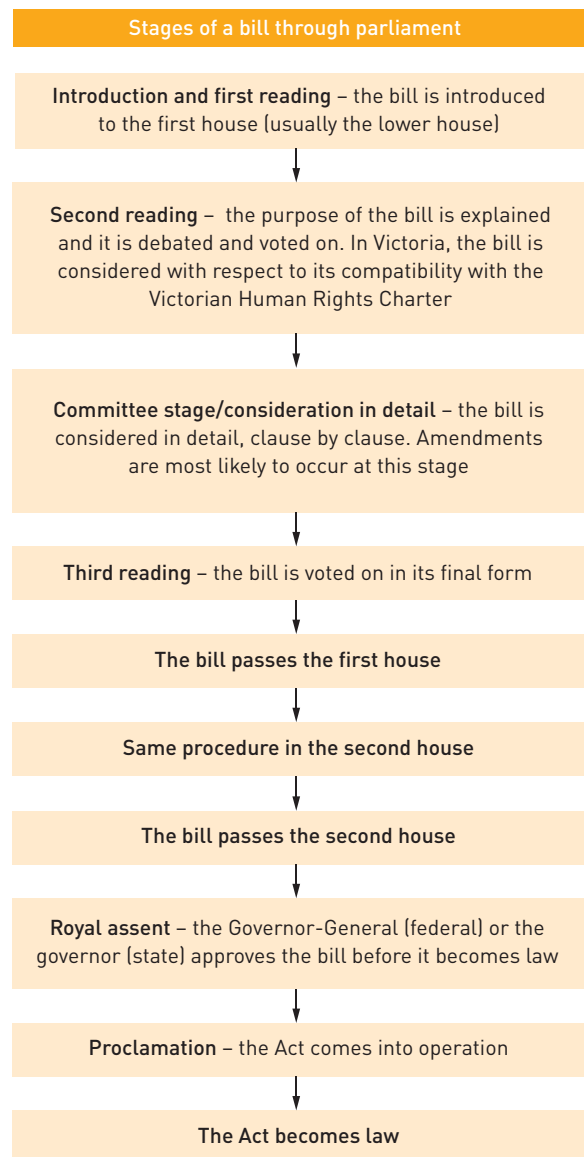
Stages of a bill through parliament

Introduction and first reading – the bill is introduced to the first house (usually the lower house)

Second reading – the purpose of the bill is explained and it is debated and voted on. In Victoria, the bill is considered with respect to its compatibility with the Victorian Human Rights Charter

Committee stage/consideration in detail – the bill is considered in detail, clause by clause. Amendments are most likely to occur at this stage

Third reading – the bill is voted on in its final form

The bill passes the first house

Same procedure in the second house

The bill passes the second house

Royal assent – the Governor-General (federal) or the governor (state) approves the bill before it becomes law

Proclamation – the Act comes into operation

The Act becomes law